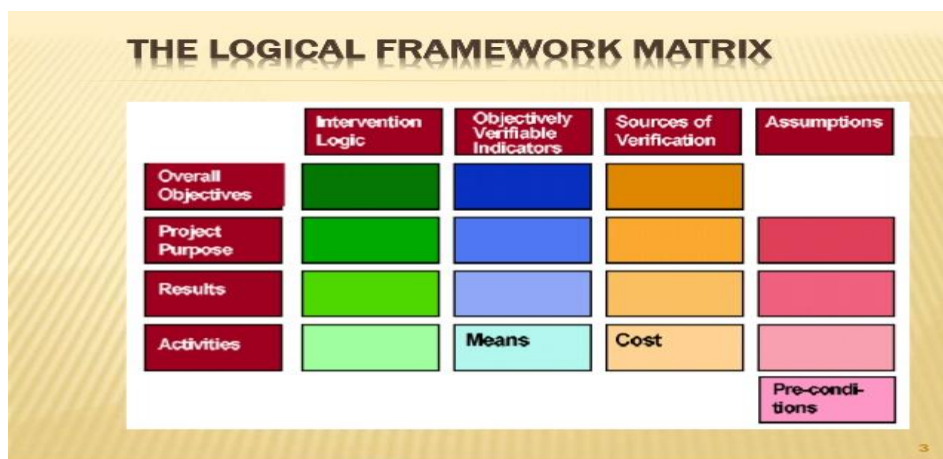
THE LOGICAL FRAMEWORK MATRIX

|  | Intervention Logic | Objectively Verifiable Indicators | Sources of Verification | Assumptions |
|---|---|---|---|---|
| Overall Objectives |  |  |  |  |
| Project Purpose |  |  |  |  |
| Results |  |  |  |  |
| Activities |  | Means | Cost |  |
|  |  |  |  | Pre-conditions |

3